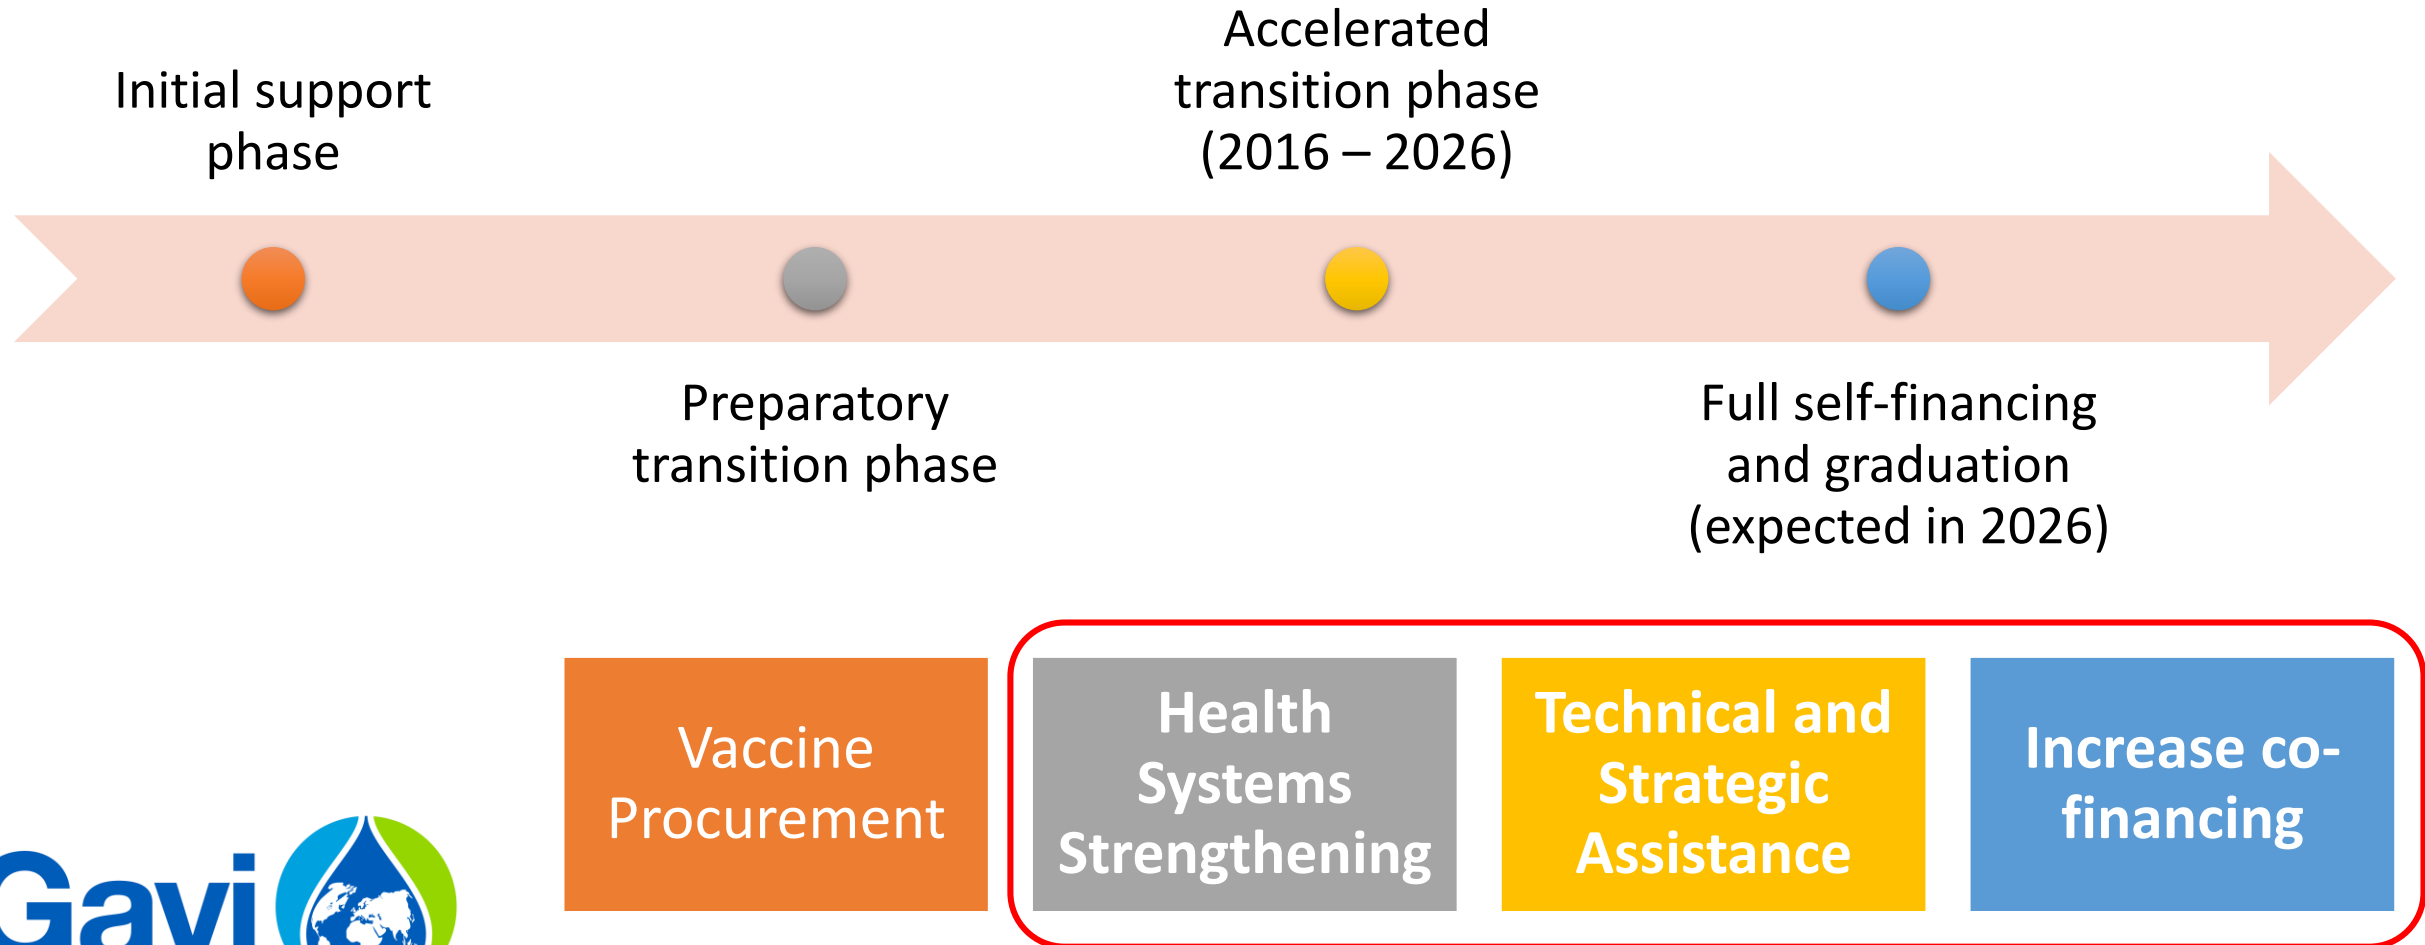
Initial support phase

Accelerated transition phase (2016 – 2026)

Preparatory transition phase

Full self-financing and graduation (expected in 2026)

Vaccine Procurement

Health Systems Strengthening

Technical and Strategic Assistance

Increase co-financing

Gavi